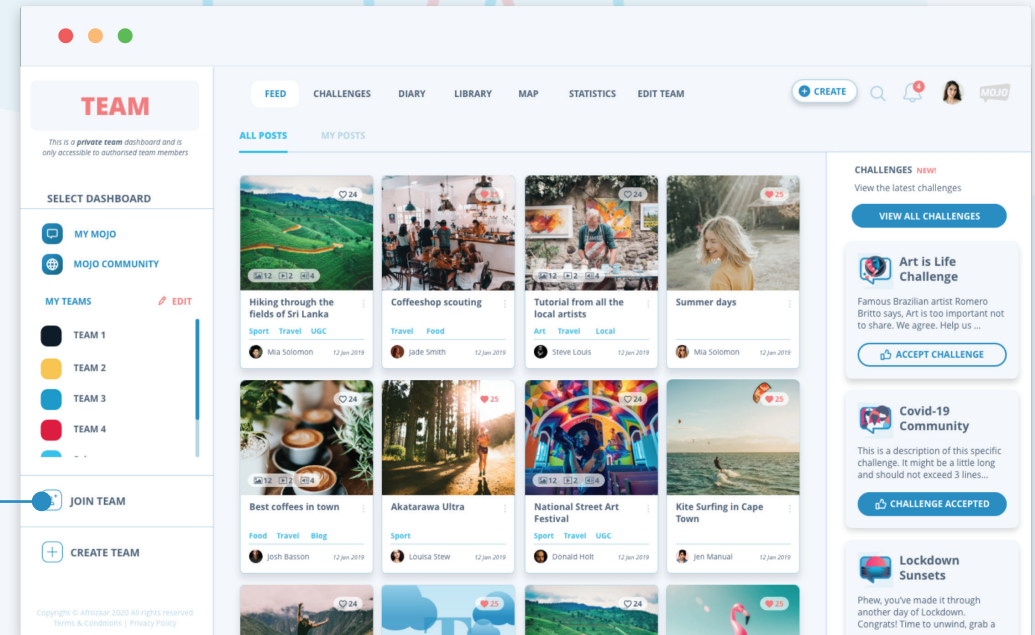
TEAM

This is a private team dashboard and is only accessible to authorised team members

SELECT DASHBOARD

MY MOJO

MOJO COMMUNITY

MY TEAMS

EDIT

TEAM 1

TEAM 2

TEAM 3

TEAM 4

JOIN TEAM

CREATE TEAM

Copyright © Afrozaar 2020 All rights reserved
Terms & Conditions | Privacy Policy

FEED CHALLENGES DIARY LIBRARY MAP STATISTICS EDIT TEAM

CREATE

4

MOJO

ALL POSTS MY POSTS

24
12 2 4
Hiking through the fields of Sri Lanka
Sport Travel UGC
Mia Solomon 12 Jan 2019

25
Coffeeshop scouting
Travel Food
Jade Smith 12 Jan 2019

24
12 2 4
Tutorial from all the local artists
Art Travel Local
Steve Louis 12 Jan 2019

25
Summer days
Mia Solomon 12 Jan 2019

24
12 2 4
Best coffees in town
Food Travel Blog
Josh Basson 12 Jan 2019

25
Akatarawa Ultra
Sport
Louisa Stew 12 Jan 2019

24
12 2 4
National Street Art Festival
Sport Travel UGC
Donald Holt 12 Jan 2019

25
Kite Surfing in Cape Town
Jen Manual 12 Jan 2019

24

25

24

25

CHALLENGES NEW!
View the latest challenges

VIEW ALL CHALLENGES

Art is Life Challenge
Famous Brazilian artist Romero Britto says, Art is too important not to share. We agree. Help us ...
ACCEPT CHALLENGE

Covid-19 Community
This is a description of this specific challenge. It might be a little long and should not exceed 3 lines...
CHALLENGE ACCEPTED

Lockdown Sunsets
Phew, you've made it through another day of Lockdown. Congrats! Time to unwind, grab a